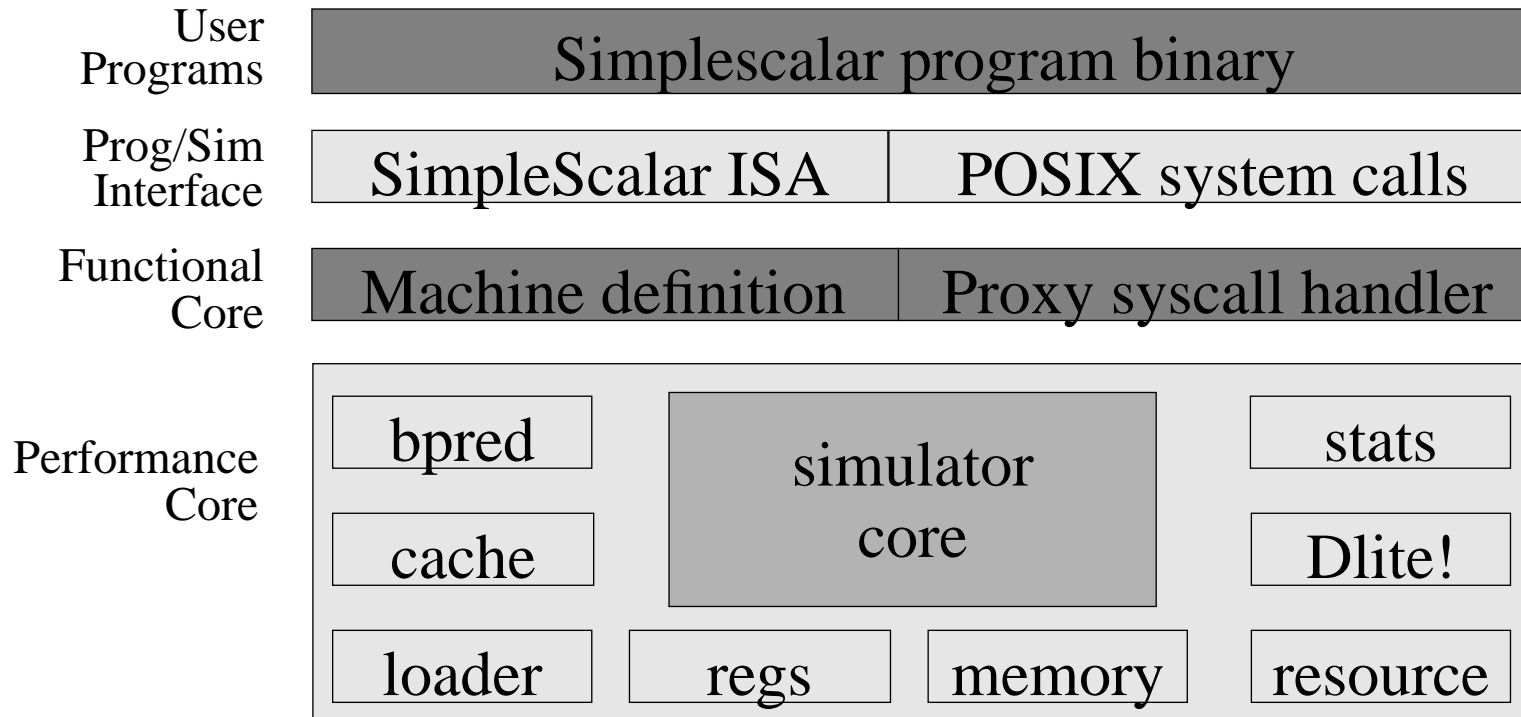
User Programs

Simplescalar program binary

Prog/Sim Interface

SimpleScalar ISA

POSIX system calls

Functional Core

Machine definition

Proxy syscall handler

Performance Core

bpred

simulator core

stats

cache

Dlite!

loader

regs

memory

resource